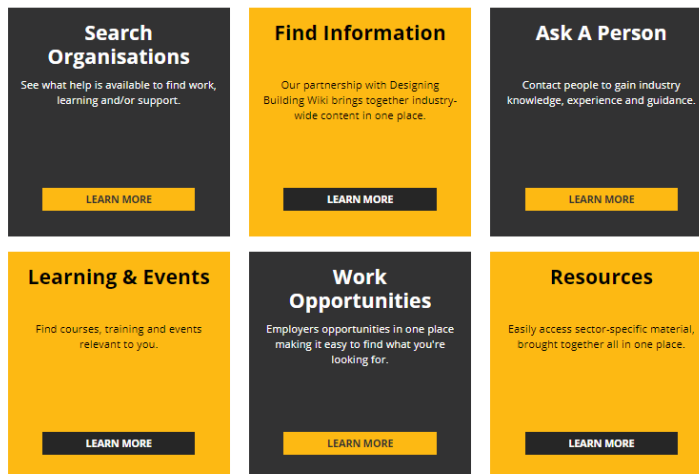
Search Organisations

See what help is available to find work, learning and/or support.

LEARN MORE

Find Information

Our partnership with Designing Building Wiki brings together industry-wide content in one place.

LEARN MORE

Ask A Person

Contact people to gain industry knowledge, experience and guidance.

LEARN MORE

Learning & Events

Find courses, training and events relevant to you.

LEARN MORE

Work Opportunities

Employers opportunities in one place making it easy to find what you're looking for.

LEARN MORE

Resources

Easily access sector-specific material, brought together all in one place.

LEARN MORE